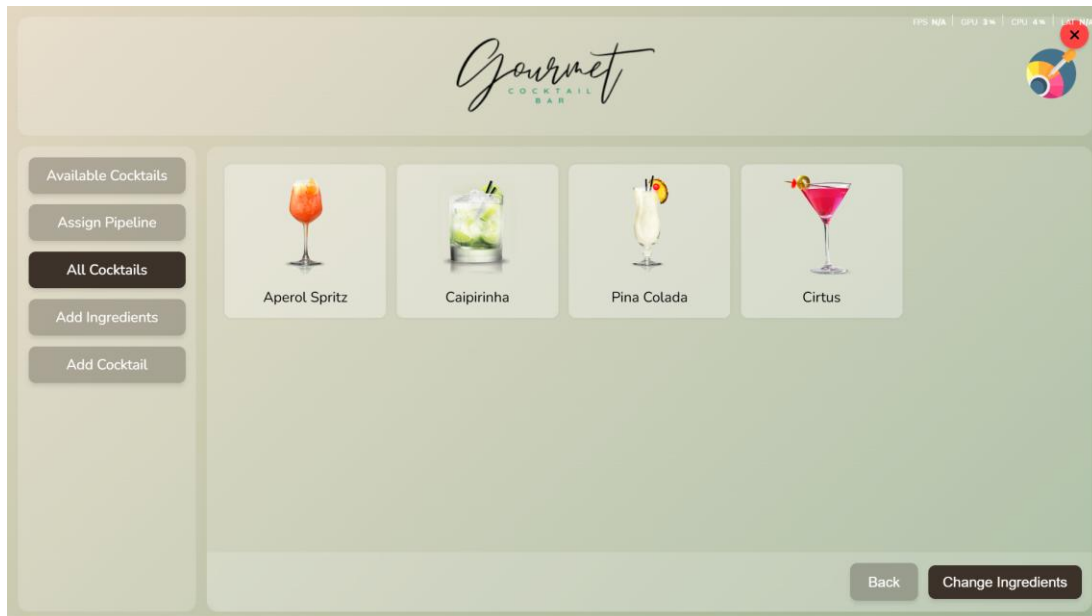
FPS N/A | GPU 3% | CPU 4% | LAT N/A

Gourmet
COCKTAIL
BAR

Available Cocktails
Assign Pipeline
All Cocktails
Add Ingredients
Add Cocktail

Aperol Spritz
Caipirinha
Pina Colada
Cirtus

Back
Change Ingredients